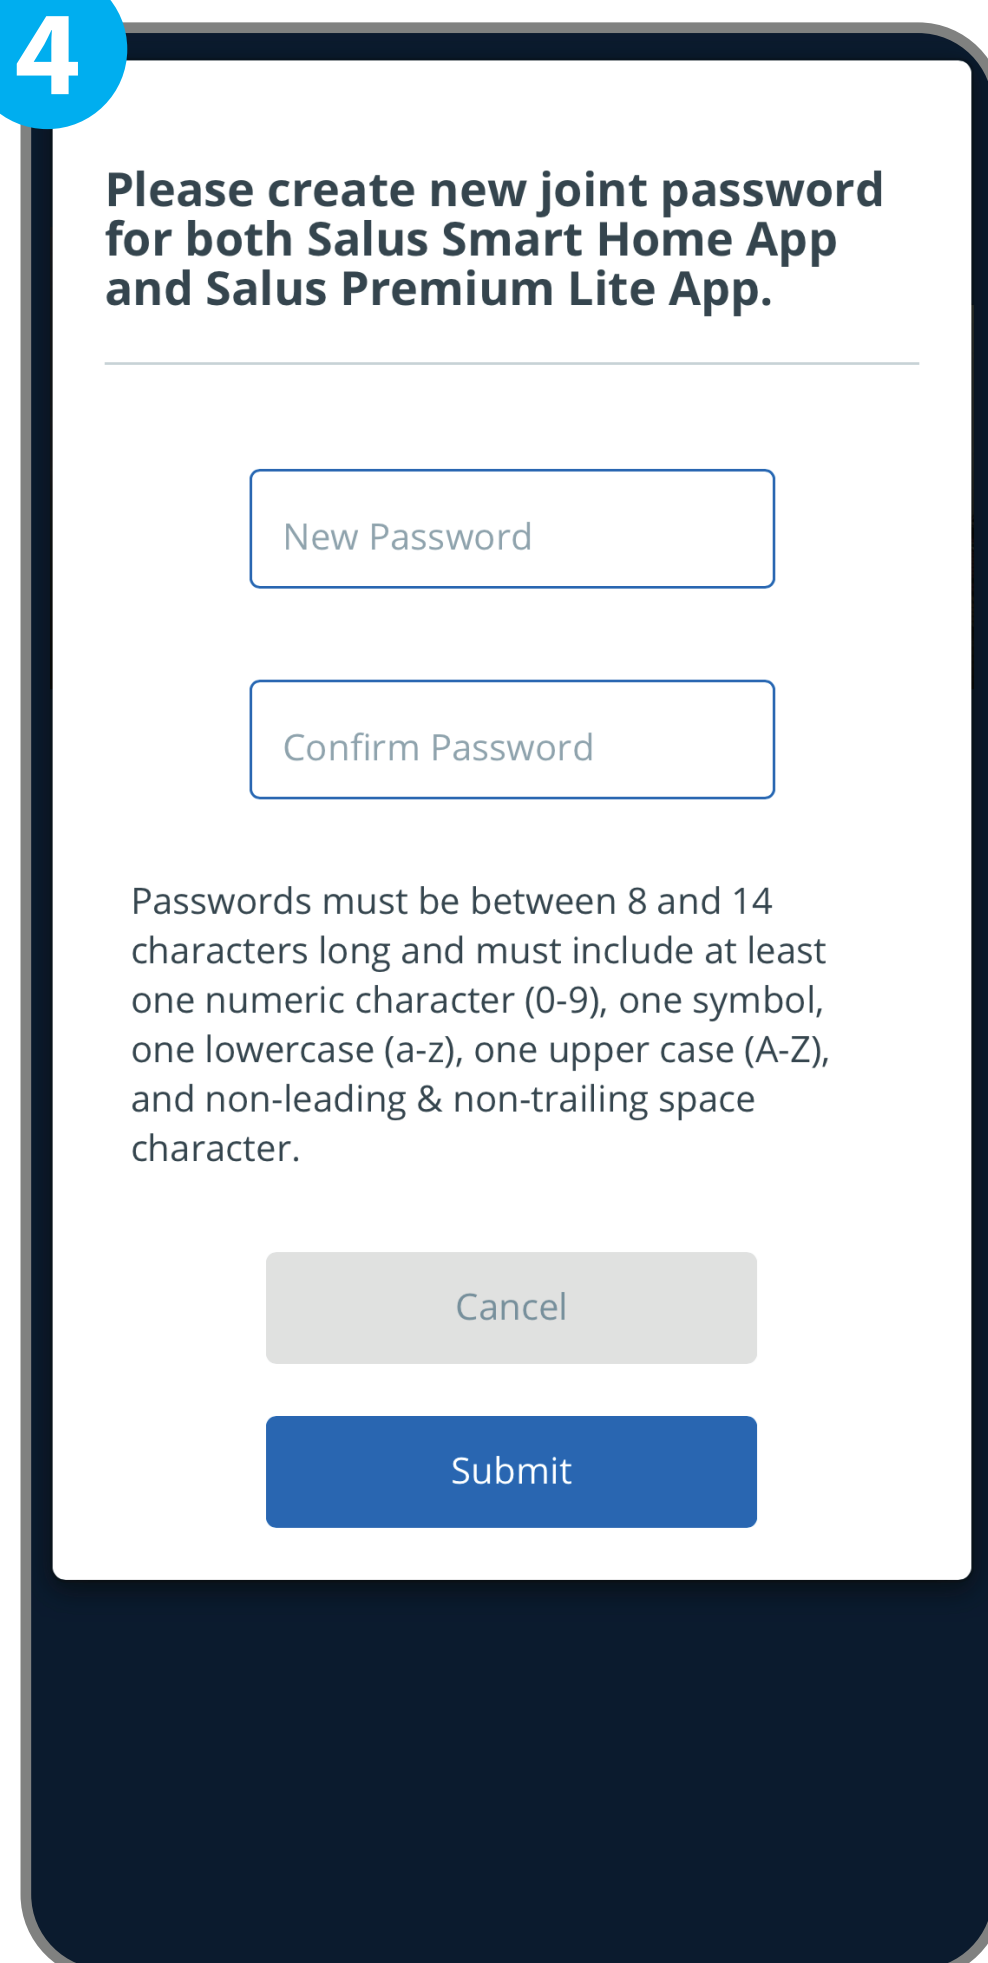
4

Please create new joint password for both Salus Smart Home App and Salus Premium Lite App.

New Password

Confirm Password

Passwords must be between 8 and 14 characters long and must include at least one numeric character (0-9), one symbol, one lowercase (a-z), one upper case (A-Z), and non-leading & non-trailing space character.

Cancel

Submit